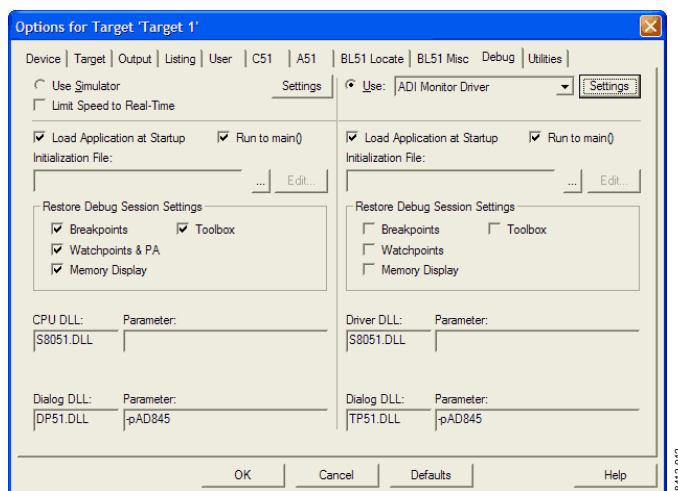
Options for Target 'Target 1'

Device | Target | Output | Listing | User | C51 | A51 | BL51 Locate | BL51 Misc | Debug | Utilities

Use Simulator
Limit Speed to Real-Time
Settings

Use: ADI Monitor Driver
Settings

Load Application at Startup
Run to main()
Initialization File:
...
Edit...

Restore Debug Session Settings
Breakpoints
Toolbox
Watchpoints & PA
Memory Display

CPU DLL:
Parameter:
S8051.DLL

Dialog DLL:
Parameter:
DP51.DLL
-pAD845

Load Application at Startup
Run to main()
Initialization File:
...
Edit...

Restore Debug Session Settings
Breakpoints
Toolbox
Watchpoints
Memory Display

Driver DLL:
Parameter:
S8051.DLL

Dialog DLL:
Parameter:
TP51.DLL
-pAD845

OK
Cancel
Defaults
Help

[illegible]